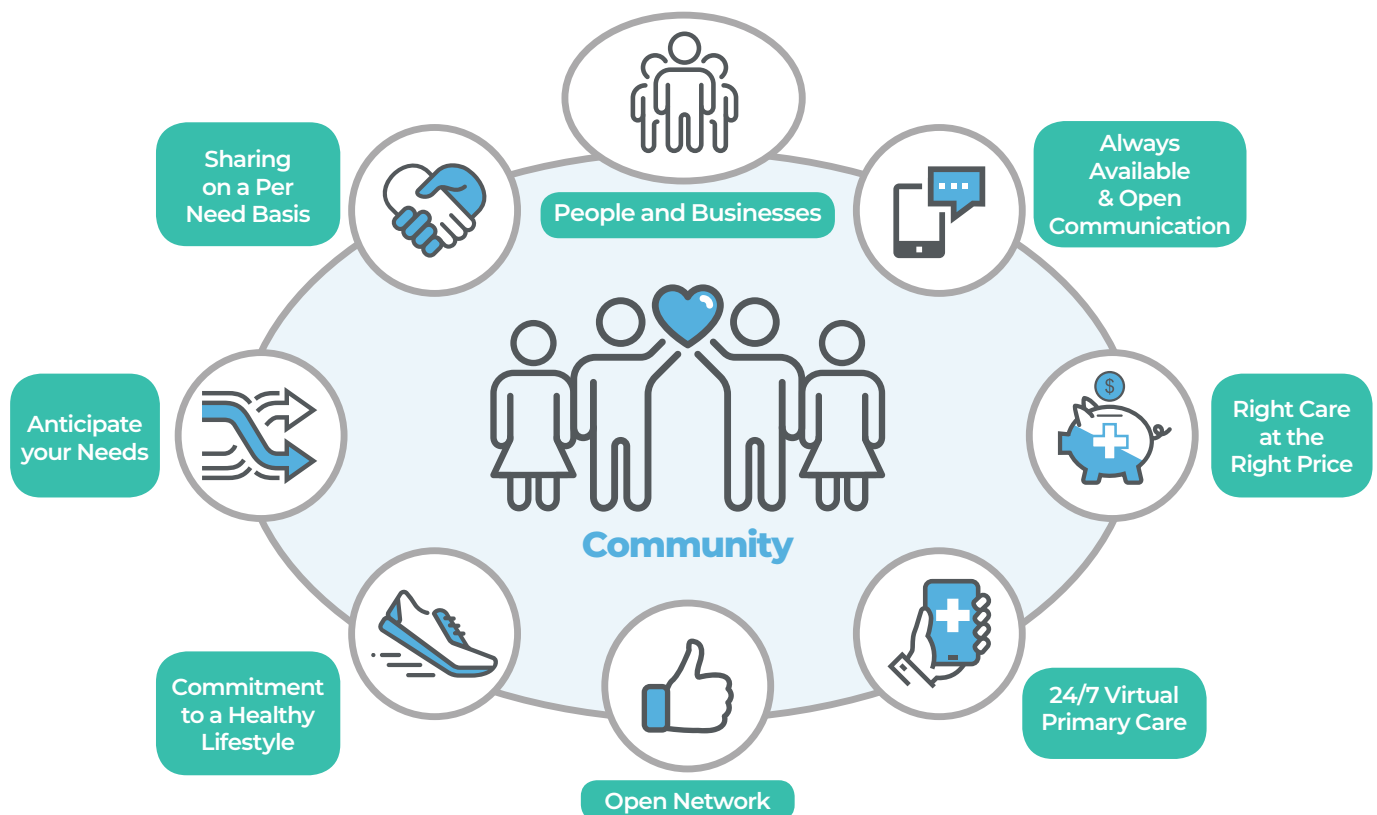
People and Businesses

Always Available & Open Communication

Right Care at the Right Price

24/7 Virtual Primary Care

Open Network

Commitment to a Healthy Lifestyle

Anticipate your Needs

Sharing on a Per Need Basis

$

Community